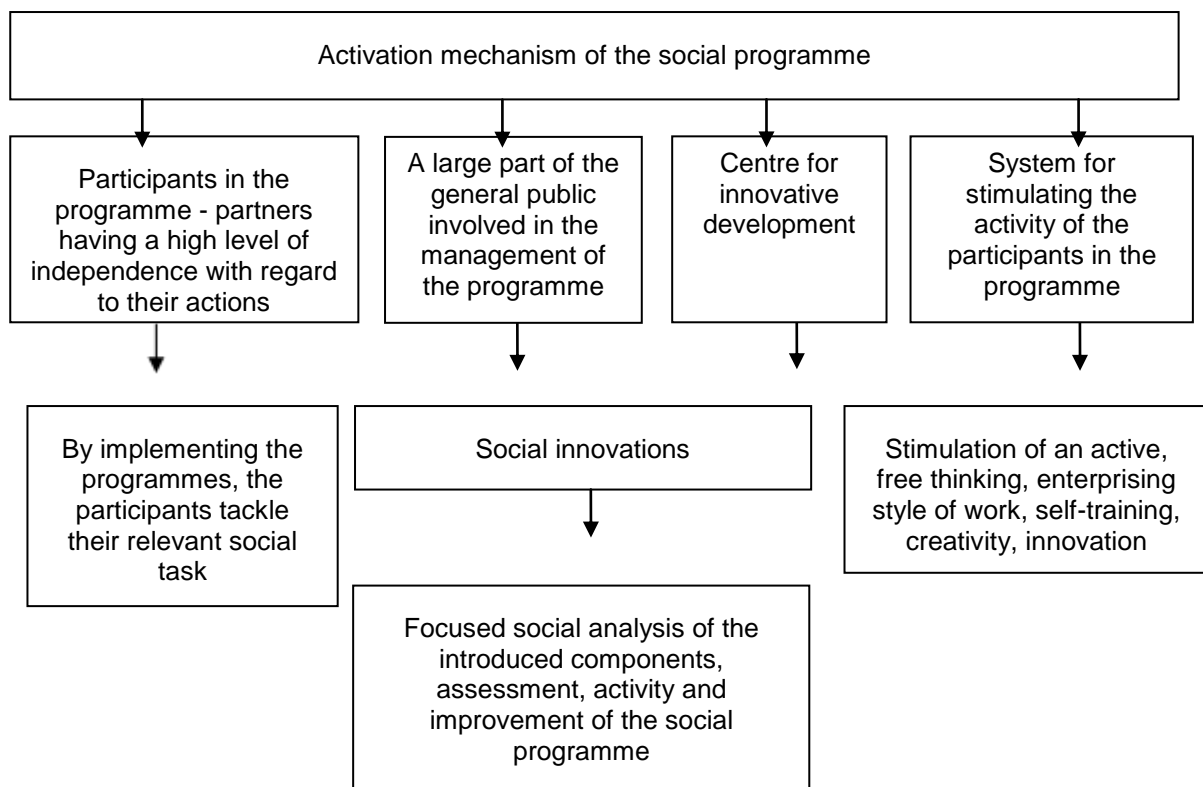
Activation mechanism of the social programme

Participants in the programme - partners having a high level of independence with regard to their actions

A large part of the general public involved in the management of the programme

Centre for innovative development

System for stimulating the activity of the participants in the programme

By implementing the programmes, the participants tackle their relevant social task

Social innovations

Stimulation of an active, free thinking, enterprising style of work, self-training, creativity, innovation

Focused social analysis of the introduced components, assessment, activity and improvement of the social programme